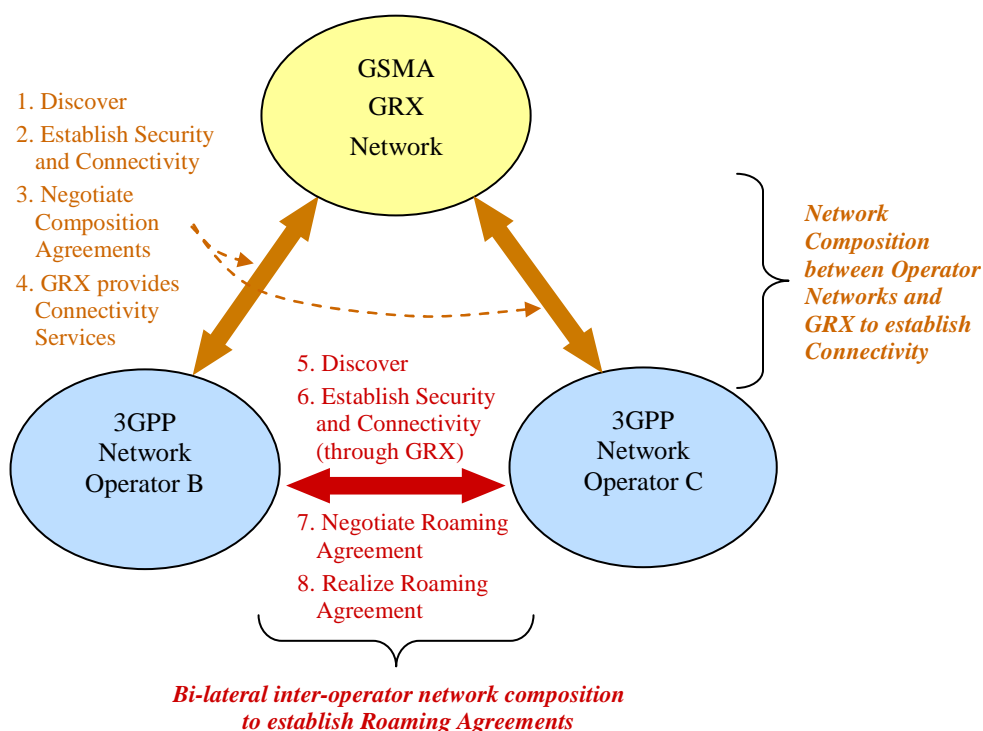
GSMA
GRX
Network

1. Discover
2. Establish Security and Connectivity
3. Negotiate Composition Agreements
4. GRX provides Connectivity Services

Network Composition between Operator Networks and GRX to establish Connectivity

3GPP
Network
Operator B

5. Discover
6. Establish Security and Connectivity (through GRX)

3GPP
Network
Operator C

7. Negotiate Roaming Agreement
8. Realize Roaming Agreement

Bi-lateral inter-operator network composition to establish Roaming Agreements